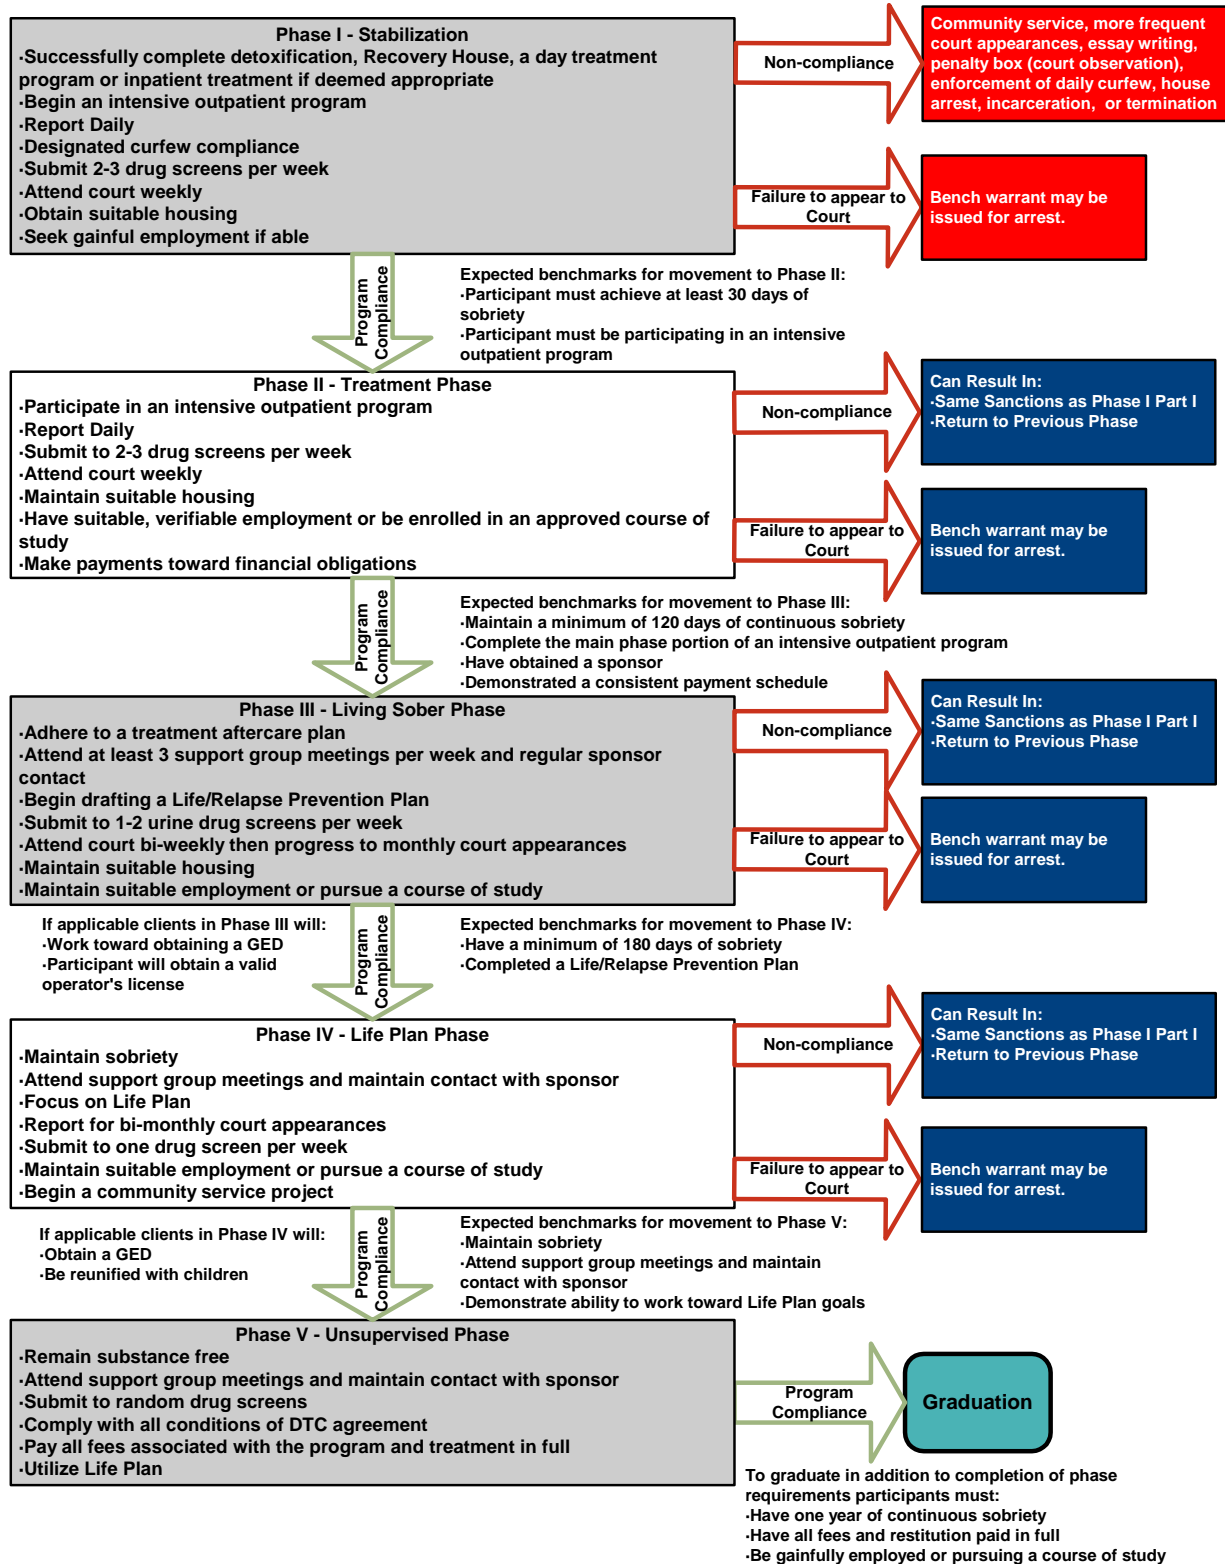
Phase I - Stabilization
·Successfully complete detoxification, Recovery House, a day treatment program or inpatient treatment if deemed appropriate
·Begin an intensive outpatient program
·Report Daily
·Designated curfew compliance
·Submit 2-3 drug screens per week
·Attend court weekly
·Obtain suitable housing
·Seek gainful employment if able

Non-compliance

Community service, more frequent court appearances, essay writing, penalty box (court observation), enforcement of daily curfew, house arrest, incarceration, or termination

Failure to appear to Court

Bench warrant may be issued for arrest.

Program Compliance

Expected benchmarks for movement to Phase II:
·Participant must achieve at least 30 days of sobriety
·Participant must be participating in an intensive outpatient program

Phase II - Treatment Phase
·Participate in an intensive outpatient program
·Report Daily
·Submit to 2-3 drug screens per week
·Attend court weekly
·Maintain suitable housing
·Have suitable, verifiable employment or be enrolled in an approved course of study
·Make payments toward financial obligations

Non-compliance

Can Result In:
·Same Sanctions as Phase I Part I
·Return to Previous Phase

Failure to appear to Court

Bench warrant may be issued for arrest.

Program Compliance

Expected benchmarks for movement to Phase III:
·Maintain a minimum of 120 days of continuous sobriety
·Complete the main phase portion of an intensive outpatient program
·Have obtained a sponsor
·Demonstrated a consistent payment schedule

Phase III - Living Sober Phase
·Adhere to a treatment aftercare plan
·Attend at least 3 support group meetings per week and regular sponsor contact
·Begin drafting a Life/Relapse Prevention Plan
·Submit to 1-2 urine drug screens per week
·Attend court bi-weekly then progress to monthly court appearances
·Maintain suitable housing
·Maintain suitable employment or pursue a course of study

Non-compliance

Can Result In:
·Same Sanctions as Phase I Part I
·Return to Previous Phase

Failure to appear to Court

Bench warrant may be issued for arrest.

If applicable clients in Phase III will:
·Work toward obtaining a GED
·Participant will obtain a valid operator's license

Program Compliance

Expected benchmarks for movement to Phase IV:
·Have a minimum of 180 days of sobriety
·Completed a Life/Relapse Prevention Plan

Phase IV - Life Plan Phase
·Maintain sobriety
·Attend support group meetings and maintain contact with sponsor
·Focus on Life Plan
·Report for bi-monthly court appearances
·Submit to one drug screen per week
·Maintain suitable employment or pursue a course of study
·Begin a community service project

Non-compliance

Can Result In:
·Same Sanctions as Phase I Part I
·Return to Previous Phase

Failure to appear to Court

Bench warrant may be issued for arrest.

If applicable clients in Phase IV will:
·Obtain a GED
·Be reunified with children

Program Compliance

Expected benchmarks for movement to Phase V:
·Maintain sobriety
·Attend support group meetings and maintain contact with sponsor
·Demonstrate ability to work toward Life Plan goals

Phase V - Unsupervised Phase
·Remain substance free
·Attend support group meetings and maintain contact with sponsor
·Submit to random drug screens
·Comply with all conditions of DTC agreement
·Pay all fees associated with the program and treatment in full
·Utilize Life Plan

Program Compliance

Graduation

To graduate in addition to completion of phase requirements participants must:
·Have one year of continuous sobriety
·Have all fees and restitution paid in full
·Be gainfully employed or pursuing a course of study